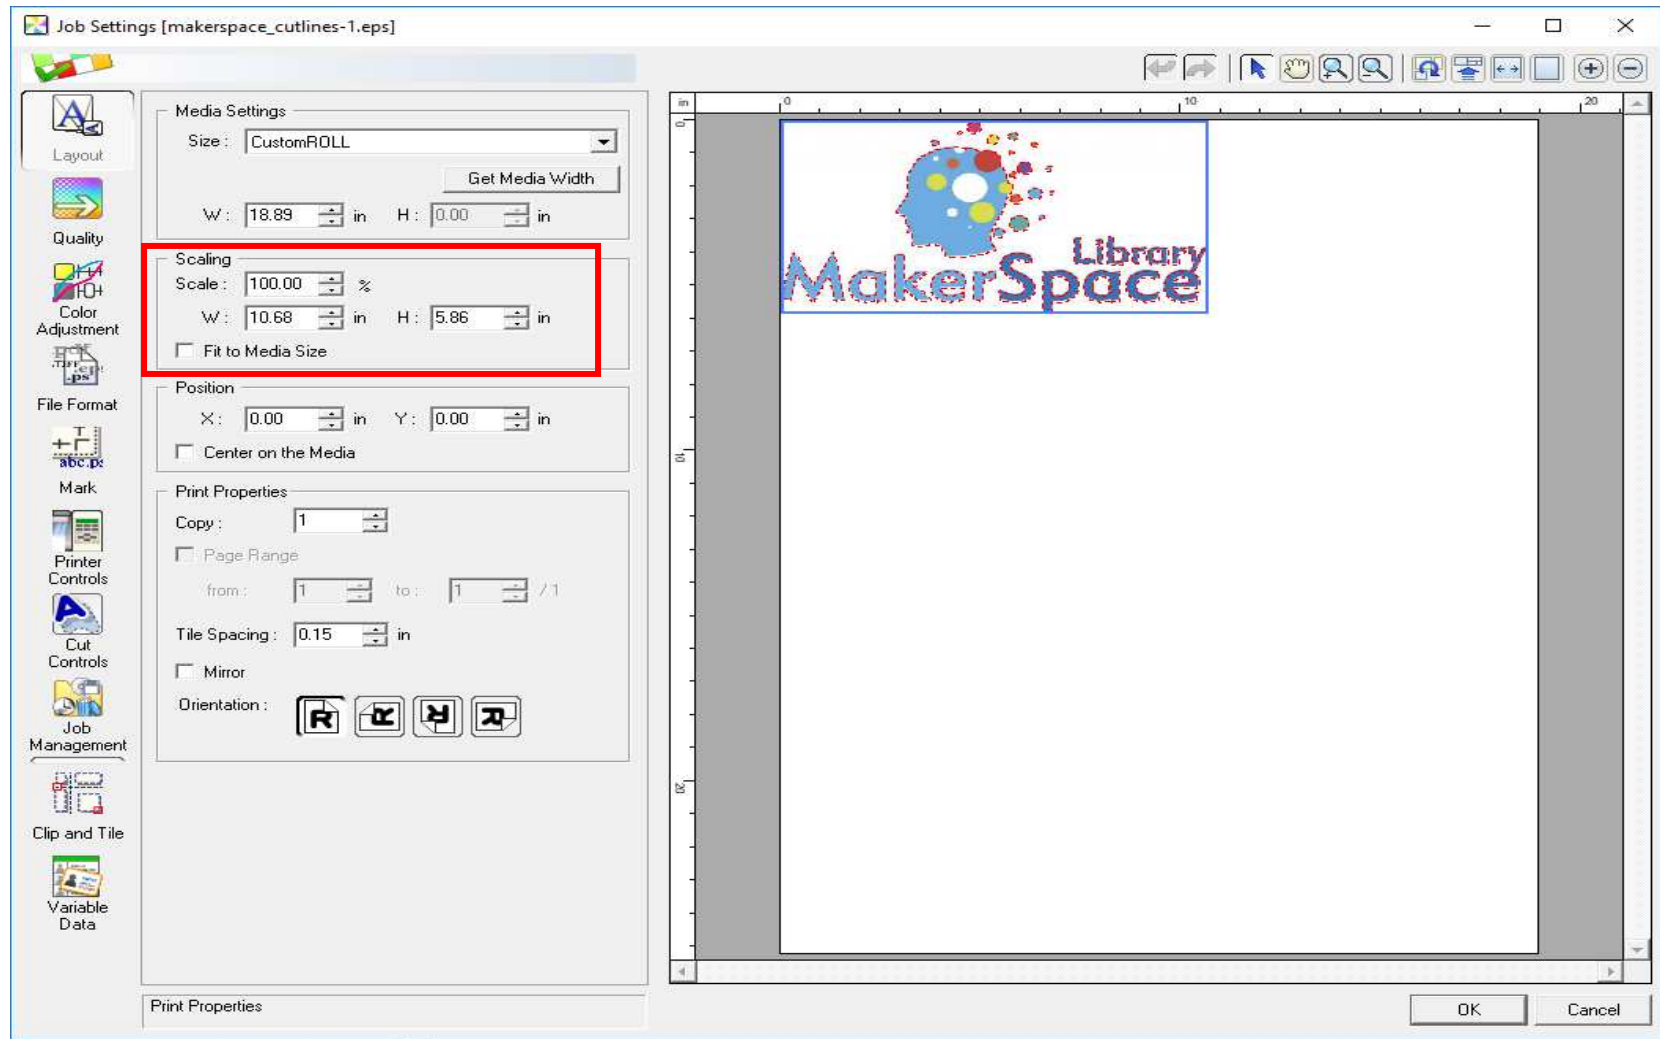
Job Settings [makerspace_cutlines-1.eps]

Layout
Quality
Color Adjustment
File Format
Mark
Printer Controls
Cut Controls
Job Management
Clip and Tile
Variable Data

Media Settings
Size : CustomROLL
Get Media Width
W : 18.89 in H : 0.00 in

Scaling
Scale : 100.00 %
W : 10.68 in H : 5.86 in
Fit to Media Size

Position
X : 0.00 in Y : 0.00 in
Center on the Media

Print Properties
Copy : 1
Page Range
from : 1 to : 1 / 1
Tile Spacing : 0.15 in
Mirror
Orientation :

Print Properties

in 0 10 20
0
10
20

Library
MakerSpace

OK
Cancel